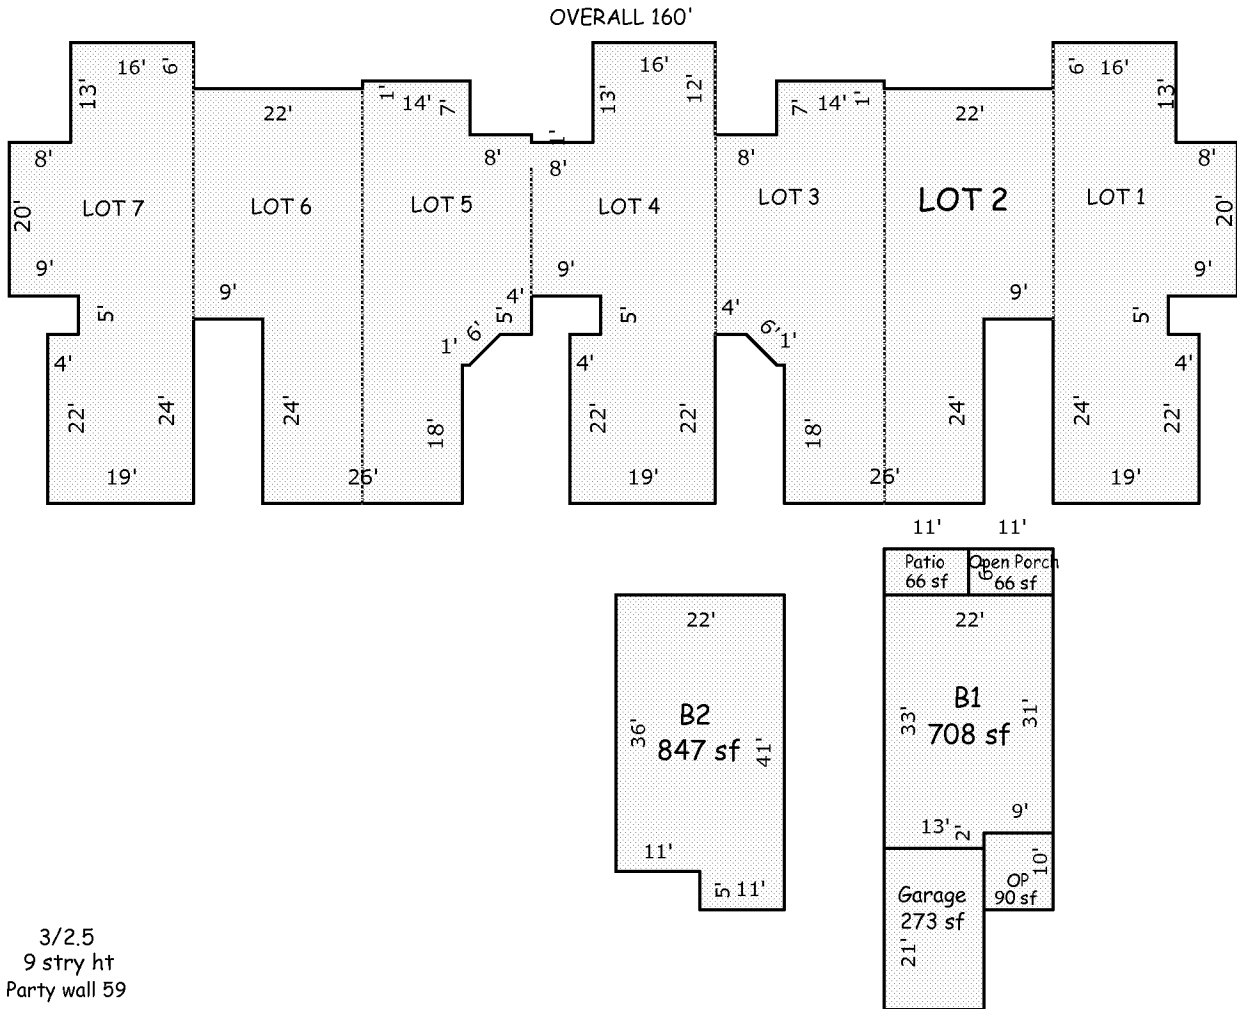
OVERALL 160'

16' 6' 13' 22' 1' 14' 7' 1' 16' 13' 12' 7' 14' 1' 22' 6' 16' 13'

8' 20' LOT 7 9' 5' 4' 22' 24' 19'

LOT 6 9' 24' 26'

8' LOT 5 4' 1' 6' 5' 18'

8' LOT 4 9' 5' 4' 22' 22' 19'

8' LOT 3 4' 6' 1' 18' 26'

LOT 2 9' 24'

LOT 1 8' 20' 9' 5' 4' 24' 22' 19'

11' 11'

Patio 66 sf

Open Porch 6' 66 sf

22'

B2
847 sf

36' 41' 11' 5' 11'

22'

B1
708 sf

33' 31' 13' 2' 9'

Garage
273 sf
21'

OP
90 sf
10'

3/2.5
9 stry ht
Party wall 59